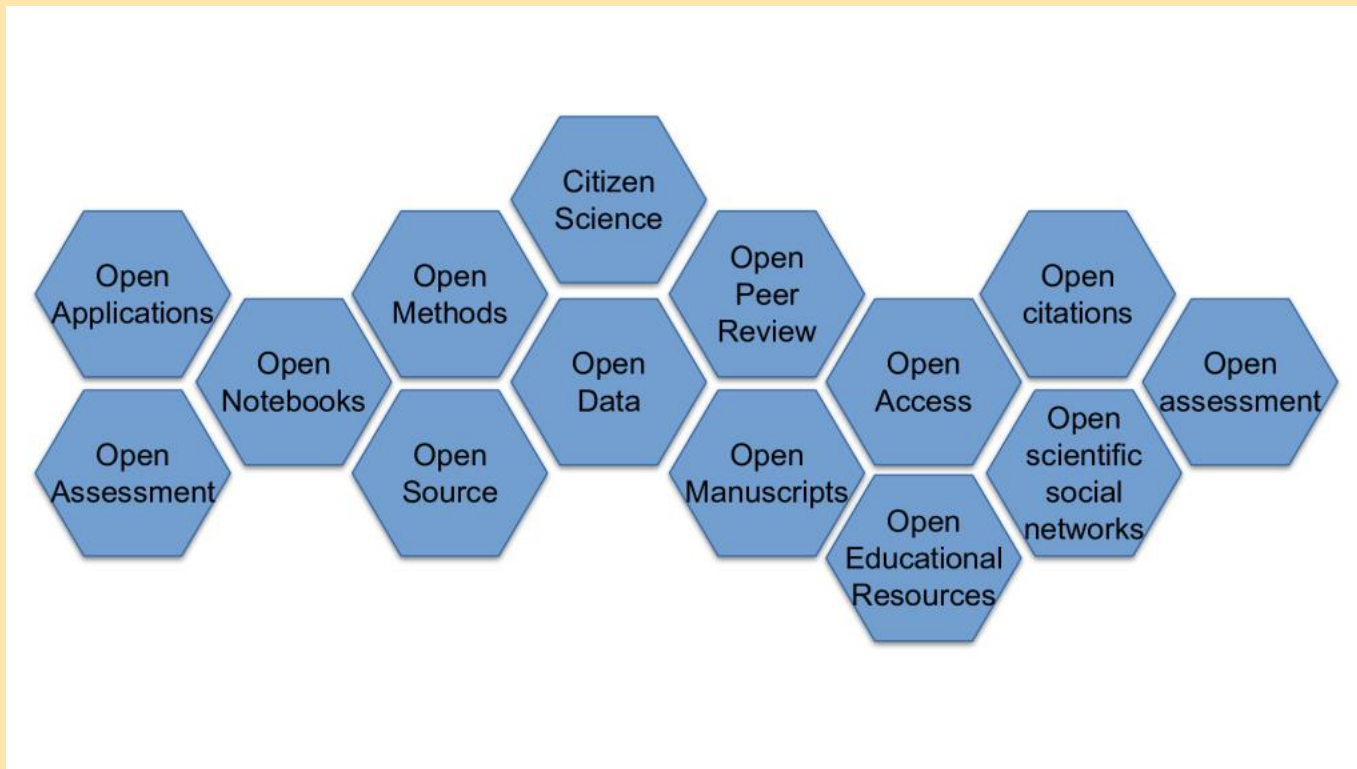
Open Applications

Open Assessment

Open Notebooks

Open Methods

Open Source

Citizen Science

Open Data

Open Peer Review

Open Manuscripts

Open Access

Open Educational Resources

Open citations

Open scientific social networks

Open assessment